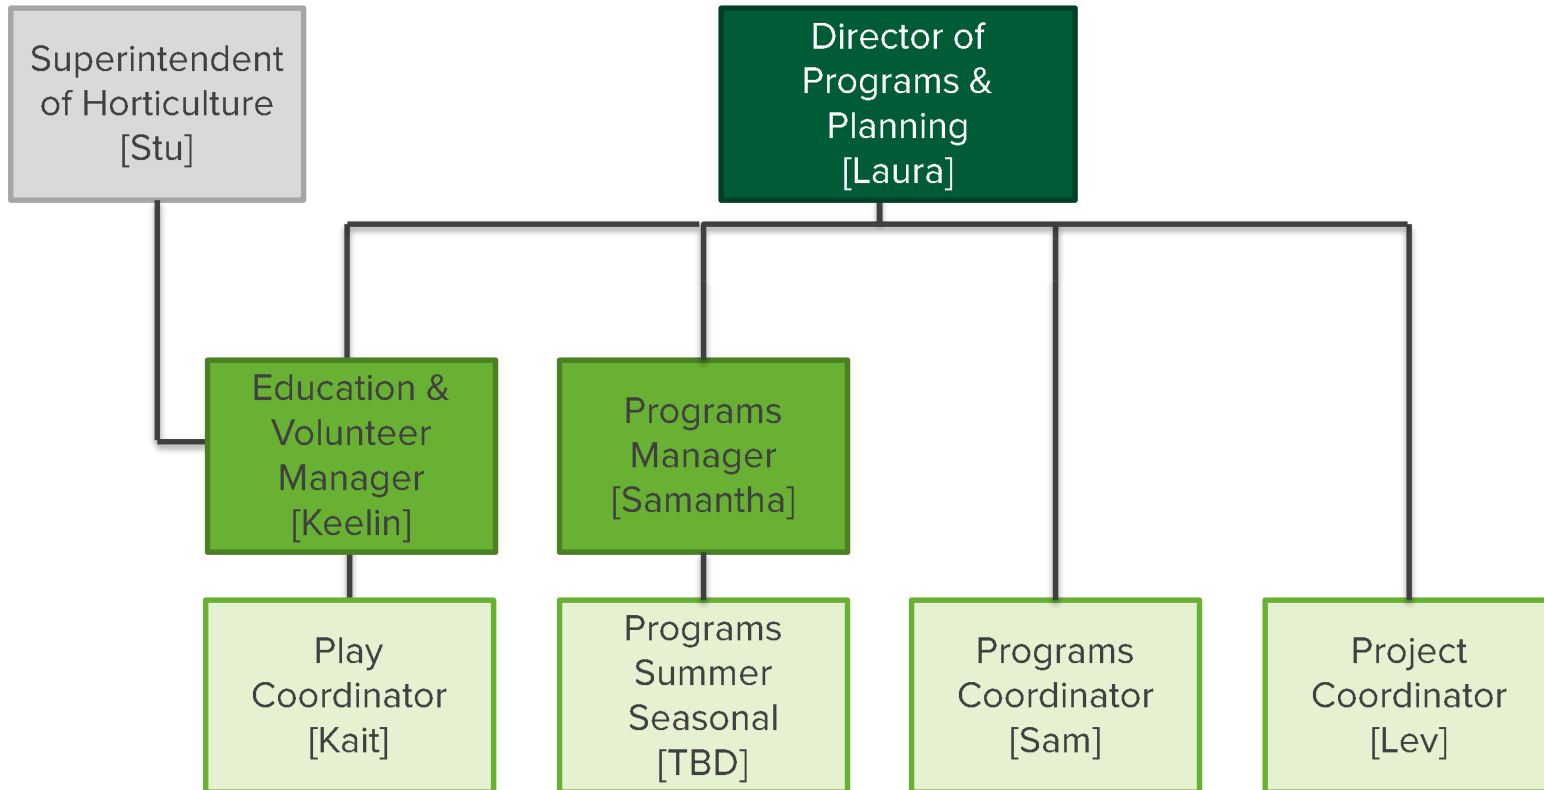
Superintendent of Horticulture [Stu]

Director of Programs & Planning [Laura]

Education & Volunteer Manager [Keelin]

Programs Manager [Samantha]

Play Coordinator [Kait]

Programs Summer Seasonal [TBD]

Programs Coordinator [Sam]

Project Coordinator [Lev]